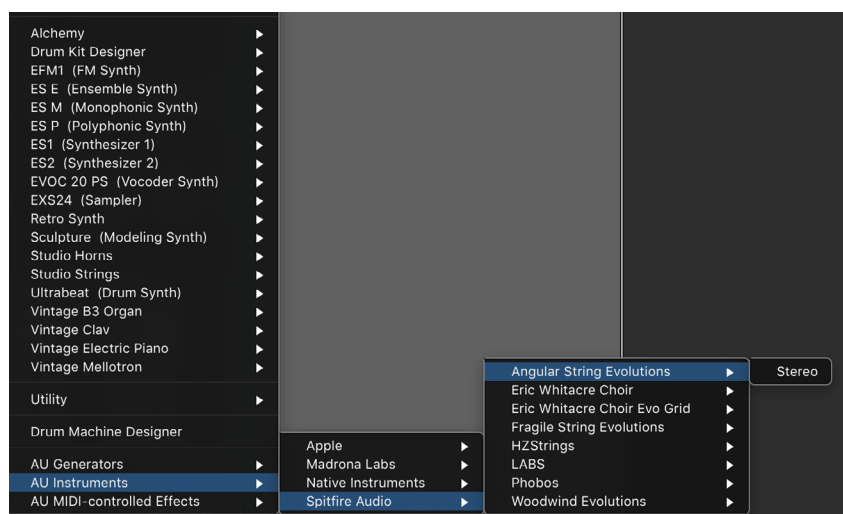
Alchemy
Drum Kit Designer
EFM1 (FM Synth)
ES E (Ensemble Synth)
ES M (Monophonic Synth)
ES P (Polyphonic Synth)
ES1 (Synthesizer 1)
ES2 (Synthesizer 2)
EVOC 20 PS (Vocoder Synth)
EXS24 (Sampler)
Retro Synth
Sculpture (Modeling Synth)
Studio Horns
Studio Strings
Ultrabeat (Drum Synth)
Vintage B3 Organ
Vintage Clav
Vintage Electric Piano
Vintage Mellotron

Utility

Drum Machine Designer

AU Generators
AU Instruments
AU MIDI-controlled Effects

Apple
Madrona Labs
Native Instruments
Spitfire Audio

Angular String Evolutions
Eric Whitacre Choir
Eric Whitacre Choir Evo Grid
Fragile String Evolutions
HZStrings
LABS
Phobos
Woodwind Evolutions

Stereo